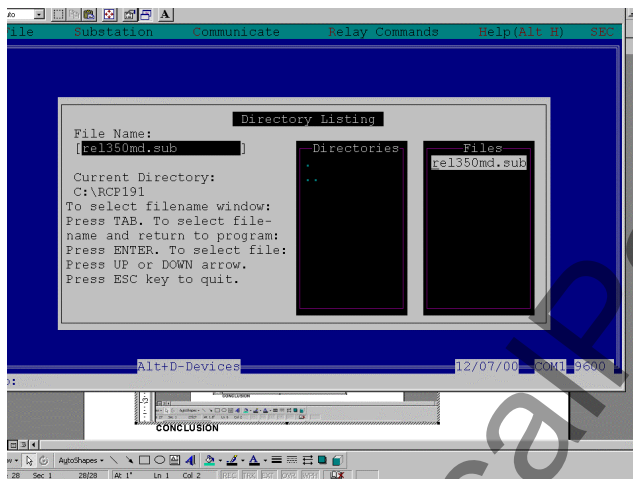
ile Substation Communicate Relay Commands Help(Alt H) SEC

Directory Listing

File Name:
[rel350md.sub]

Current Directory:
C:\RCP191
To select filename window:
Press TAB. To select filename and return to program:
Press ENTER. To select file:
Press UP or DOWN arrow.
Press ESC key to quit.

Directories
.
..

Files
rel350md.sub

Alt+D-Devices

12/07/00 COM1 9600

CONCLUSION

AutoShapes

28 Sec 1 28/28 At 1" Ln 1 Col 2